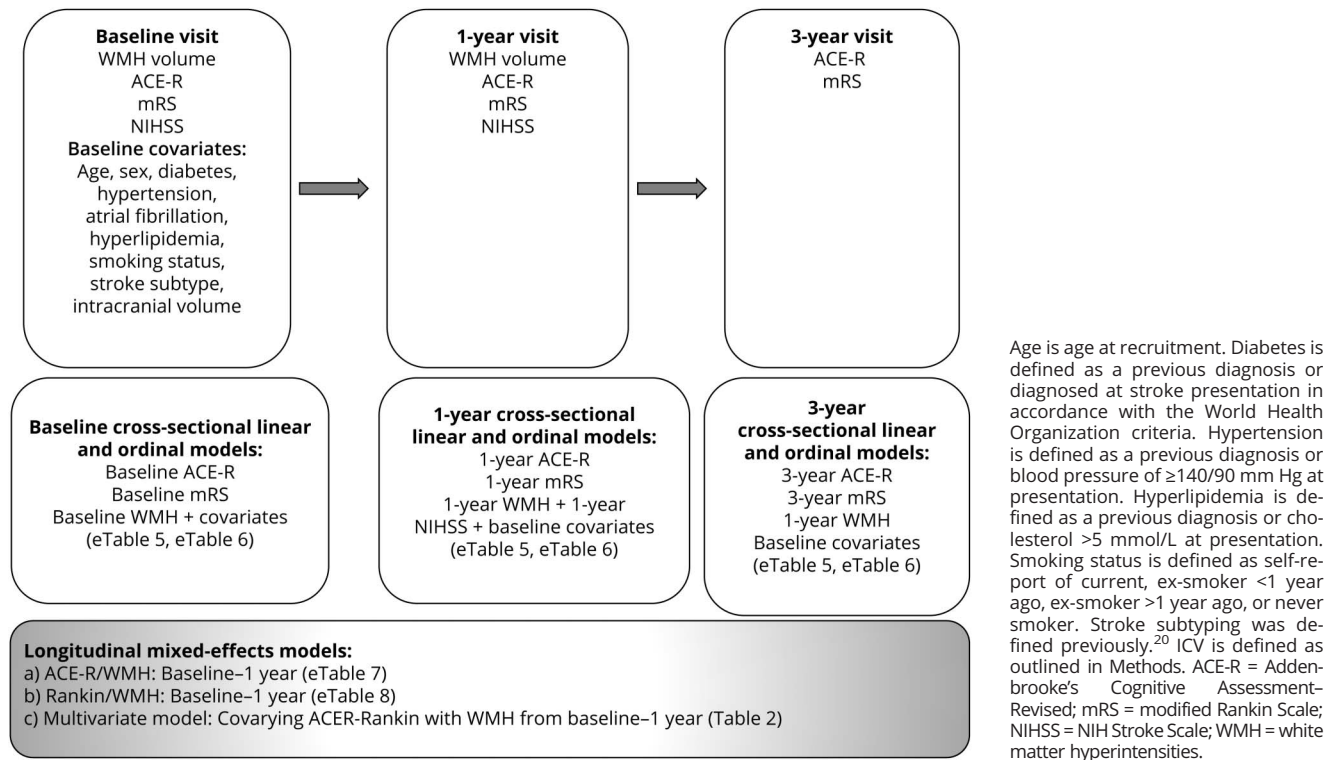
**Baseline visit**
WMH volume
ACE-R
mRS
NIHSS
**Baseline covariates:**
Age, sex, diabetes, hypertension, atrial fibrillation, hyperlipidemia, smoking status, stroke subtype, intracranial volume

**1-year visit**
WMH volume
ACE-R
mRS
NIHSS

**3-year visit**
ACE-R
mRS

**Baseline cross-sectional linear and ordinal models:**
Baseline ACE-R
Baseline mRS
Baseline WMH + covariates
(eTable 5, eTable 6)

**1-year cross-sectional linear and ordinal models:**
1-year ACE-R
1-year mRS
1-year WMH + 1-year NIHSS + baseline covariates
(eTable 5, eTable 6)

**3-year cross-sectional linear and ordinal models:**
3-year ACE-R
3-year mRS
1-year WMH
Baseline covariates
(eTable 5, eTable 6)

**Longitudinal mixed-effects models:**
a) ACE-R/WMH: Baseline–1 year (eTable 7)
b) Rankin/WMH: Baseline–1 year (eTable 8)
c) Multivariate model: Covarying ACER-Rankin with WMH from baseline–1 year (Table 2)

Age is age at recruitment. Diabetes is defined as a previous diagnosis or diagnosed at stroke presentation in accordance with the World Health Organization criteria. Hypertension is defined as a previous diagnosis or blood pressure of ≥140/90 mm Hg at presentation. Hyperlipidemia is defined as a previous diagnosis or cholesterol >5 mmol/L at presentation. Smoking status is defined as self-report of current, ex-smoker <1 year ago, ex-smoker >1 year ago, or never smoker. Stroke subtyping was defined previously.$^{20}$ ICV is defined as outlined in Methods. ACE-R = Addenbrooke's Cognitive Assessment–Revised; mRS = modified Rankin Scale; NIHSS = NIH Stroke Scale; WMH = white matter hyperintensities.